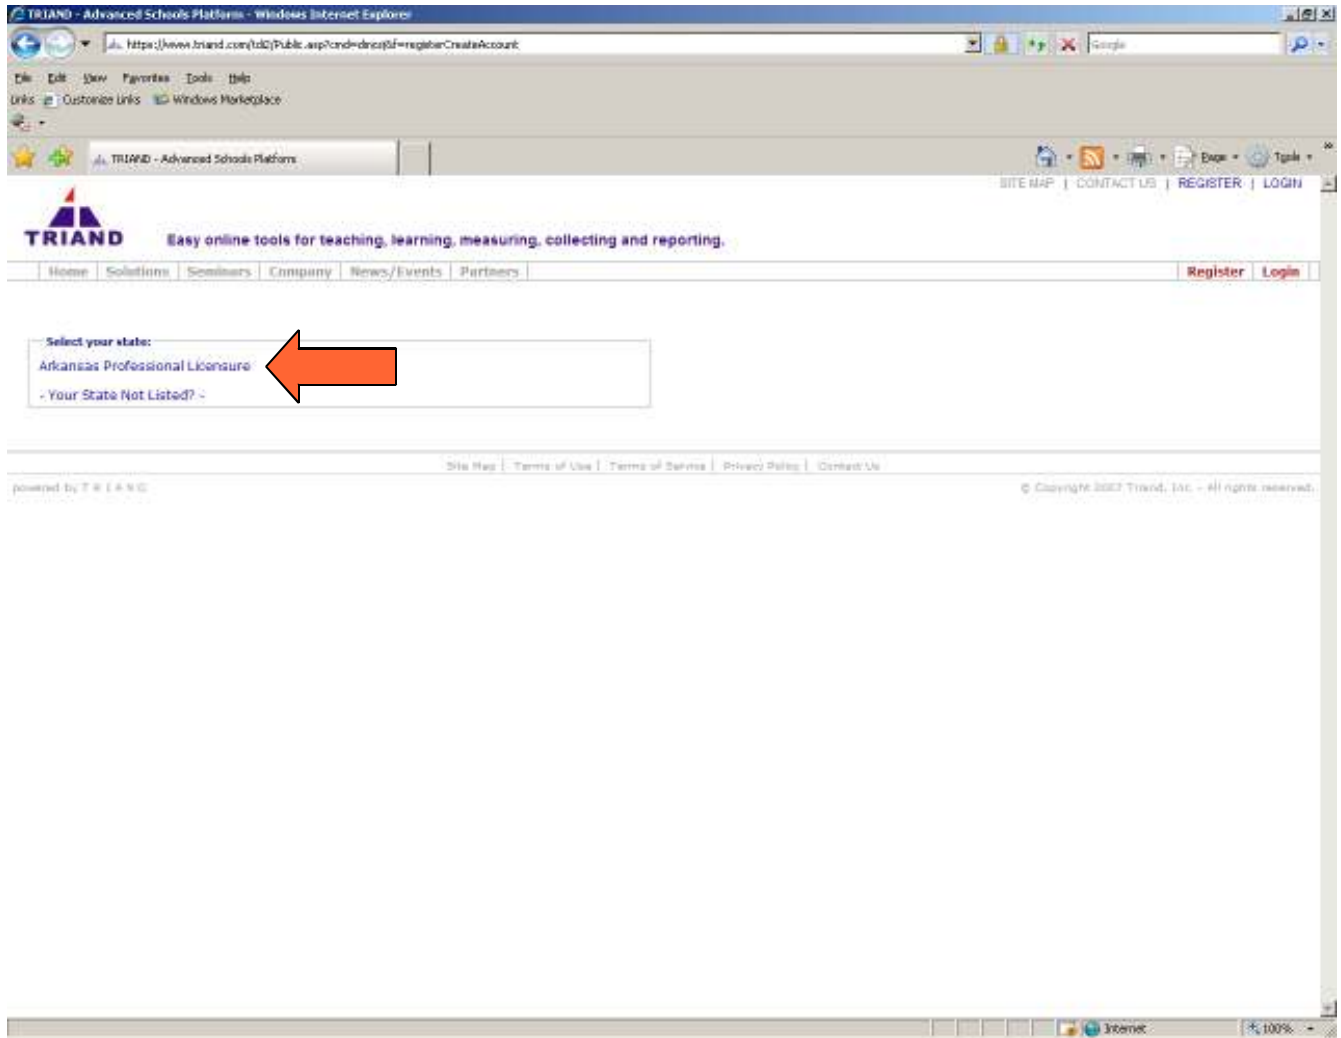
TRIAND - Advanced Schools Platform - Windows Internet Explorer

https://www.triand.com/tcl2/Public.asp?cmd=dmcs&f=registerCreateAccount

Google

File Edit View Favorites Tools Help

Links Customize Links Windows Marketplace

TRIAND - Advanced Schools Platform

Page Tools

SITE MAP | CONTACT US | REGISTER | LOGIN

TRIAND

Easy online tools for teaching, learning, measuring, collecting and reporting.

Home | Solutions | Seminars | Company | News/Events | Partners

Register | Login

Select your state:

Arkansas Professional Licensure

- Your State Not Listed? -

Site Map | Terms of Use | Terms of Service | Privacy Policy | Contact Us

powered by T R I A N D

© Copyright 2007 Triand, Inc. - All rights reserved.

Internet

100%